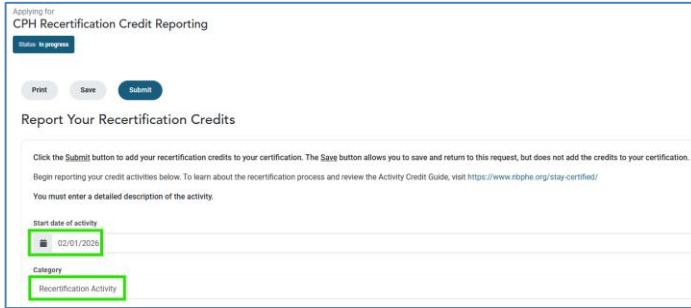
Applying for
CPH Recertification Credit Reporting

Status: In progress

Print Save Submit

Report Your Recertification Credits

Click the Submit button to add your recertification credits to your certification. The Save button allows you to save and return to this request, but does not add the credits to your certification.

Begin reporting your credit activities below. To learn about the recertification process and review the Activity Credit Guide, visit https://www.nbphe.org/stay-certified/

You must enter a detailed description of the activity.

Start date of activity
02/01/2026

Category
Recertification Activity